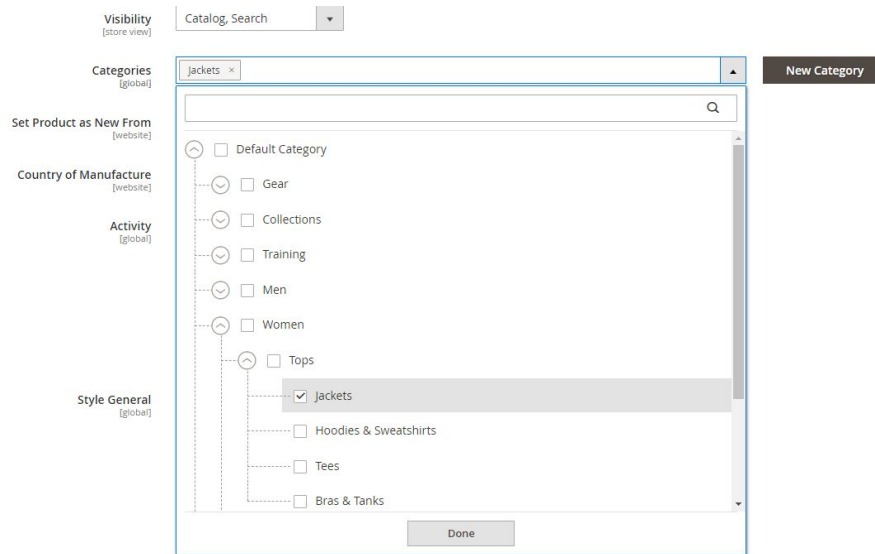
Visibility
[store view]

Catalog, Search

Categories
[global]

Jackets ×

New Category

Set Product as New From
[website]

Country of Manufacture
[website]

Activity
[global]

Style General
[global]

Default Category

Gear

Collections

Training

Men

Women

Tops

Jackets

Hoodies & Sweatshirts

Tees

Bras & Tanks

Done